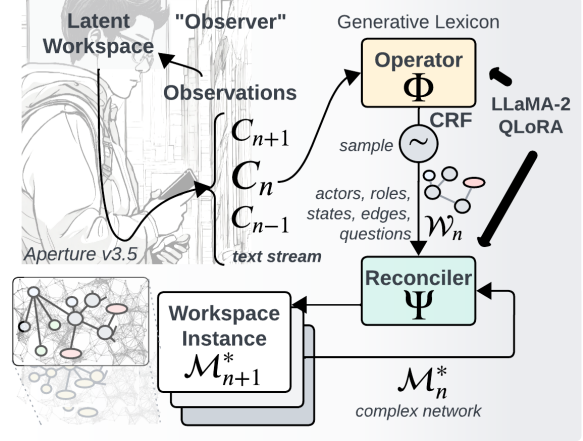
Latent Workspace

"Observer"

Observations

$C_{n+1}$

$C_n$

$C_{n-1}$

text stream

Aperture v3.5

Generative Lexicon

Operator

$\Phi$

LLaMA-2 QLoRA

CRF

sample

~

actors, roles, states, edges, questions

$\mathcal{W}_n$

Reconciler

$\Psi$

Workspace Instance

$\mathcal{M}^*_{n+1}$

$\mathcal{M}^*_n$

complex network